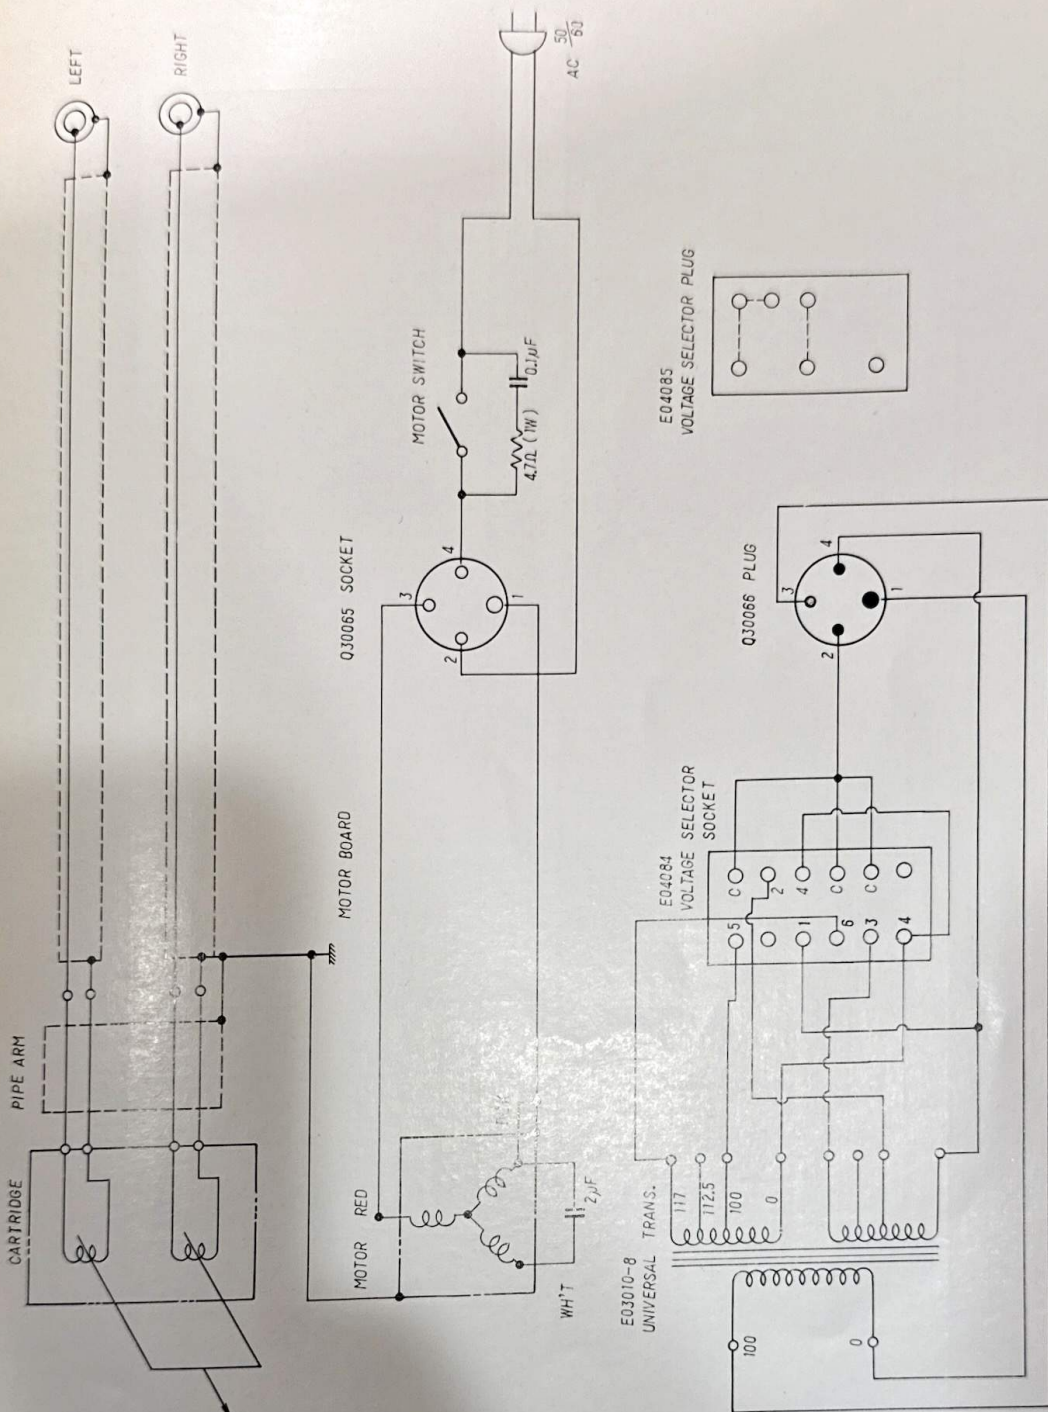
CARTRIDGE

PIPE ARM

LEFT

RIGHT

AC $\frac{50}{60}$

MOTOR BOARD

Q30065 SOCKET

MOTOR SWITCH

4.7Ω (1W)

0.1μF

E04085
VOLTAGE SELECTOR PLUG

Q30066 PLUG

E04084
VOLTAGE SELECTOR
SOCKET

MOTOR RED

BLK

2μF

WH'T

E03010-8
UNIVERSAL TRANS.

117
112.5
100
0

100
0

1 2 3 4

C C 4 C C
5 2 1 6 3 4